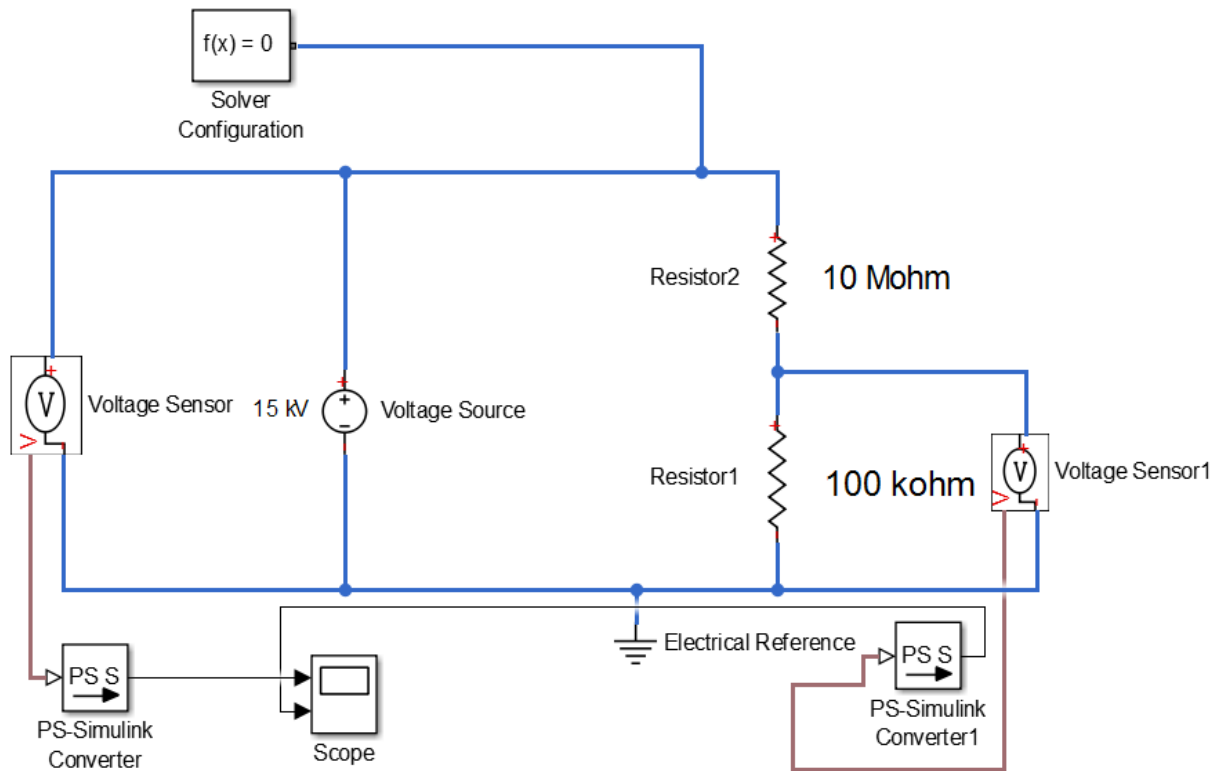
f(x) = 0

Solver Configuration

Resistor2

10 Mohm

Voltage Sensor

15 kV

Voltage Source

Resistor1

100 kohm

Voltage Sensor1

Electrical Reference

PS S

PS-Simulink Converter

Scope

PS S

PS-Simulink Converter1